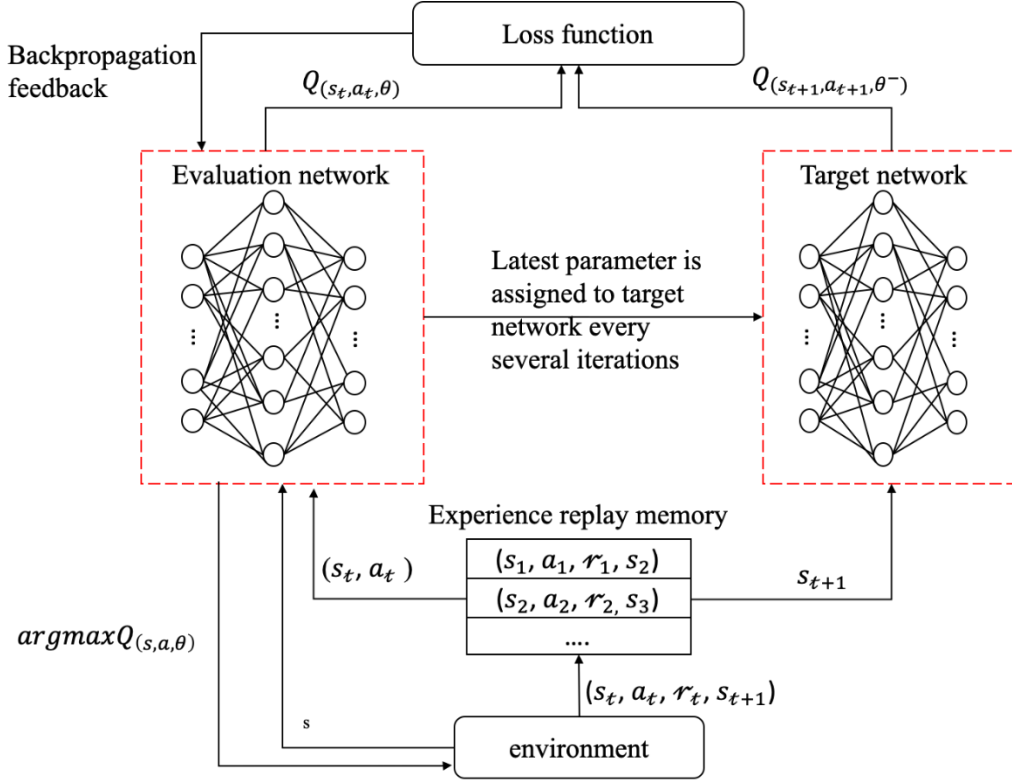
Loss function

Backpropagation feedback

$Q_{(s_t, a_t, \theta)}$

$Q_{(s_{t+1}, a_{t+1}, \theta^-)}$

Evaluation network

Target network

Latest parameter is assigned to target network every several iterations

Experience replay memory

$(s_t, a_t)$

| $(s_1, a_1, r_1, s_2)$ |
|---|
| $(s_2, a_2, r_2, s_3)$ |
| .... |

$s_{t+1}$

$argmaxQ_{(s,a,\theta)}$

$(s_t, a_t, r_t, s_{t+1})$

s

environment